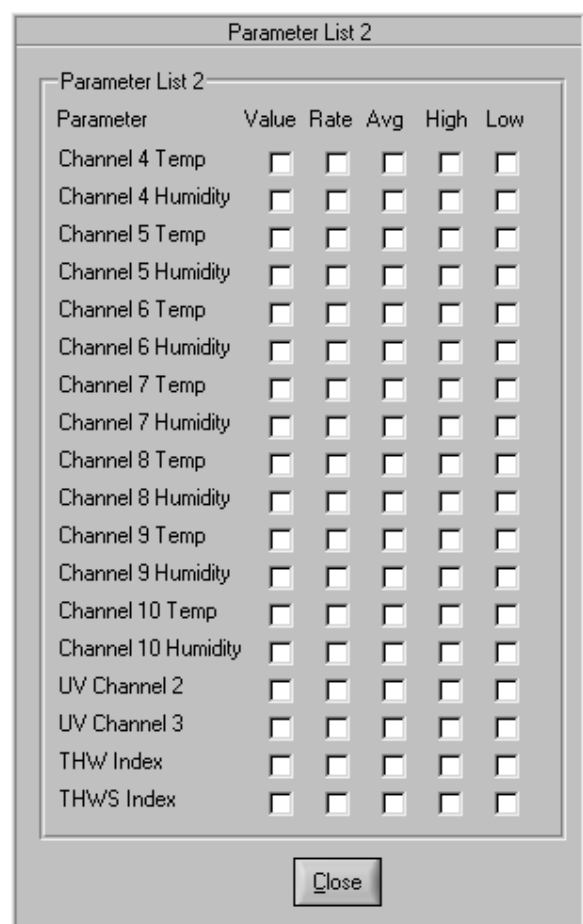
Parameter List 2

Parameter List 2

| Parameter | Value | Rate | Avg | High | Low |
|---|---|---|---|---|---|
| Channel 4 Temp | | | | | |
| Channel 4 Humidity | | | | | |
| Channel 5 Temp | | | | | |
| Channel 5 Humidity | | | | | |
| Channel 6 Temp | | | | | |
| Channel 6 Humidity | | | | | |
| Channel 7 Temp | | | | | |
| Channel 7 Humidity | | | | | |
| Channel 8 Temp | | | | | |
| Channel 8 Humidity | | | | | |
| Channel 9 Temp | | | | | |
| Channel 9 Humidity | | | | | |
| Channel 10 Temp | | | | | |
| Channel 10 Humidity | | | | | |
| UV Channel 2 | | | | | |
| UV Channel 3 | | | | | |
| THW Index | | | | | |
| THWS Index | | | | | |

Close